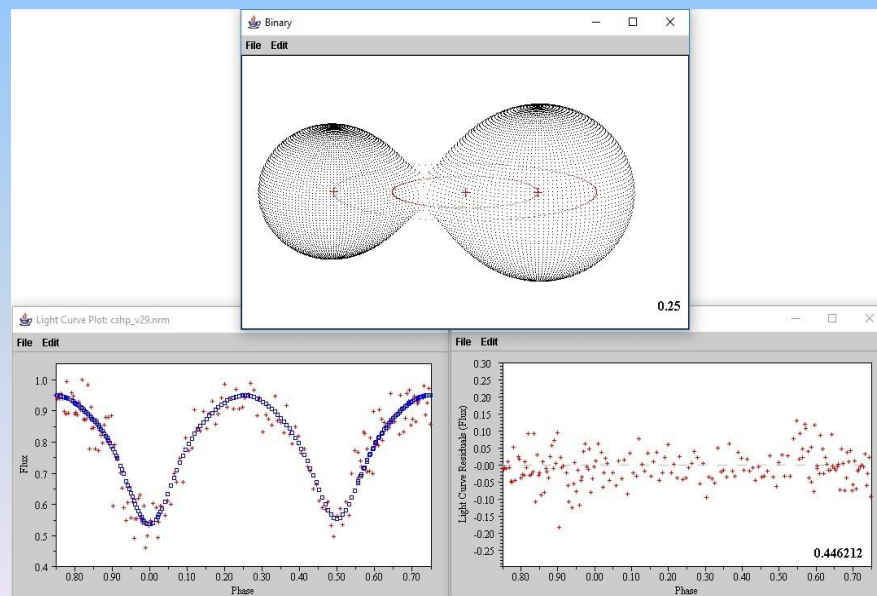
Binary
File Edit
0.25

Light Curve Plot: cshp_v29.nrm
File Edit
Flux
1.0
0.9
0.8
0.7
0.6
0.5
0.4
0.80 0.90 0.00 0.10 0.20 0.30 0.40 0.50 0.60 0.70
Phase

File Edit
Light Curve Residuals (Flux)
0.30
0.25
0.20
0.15
0.10
0.05
-0.00
-0.05
-0.10
-0.15
-0.20
-0.25
-0.30
0.446212
0.80 0.90 0.00 0.10 0.20 0.30 0.40 0.50 0.60 0.70
Phase